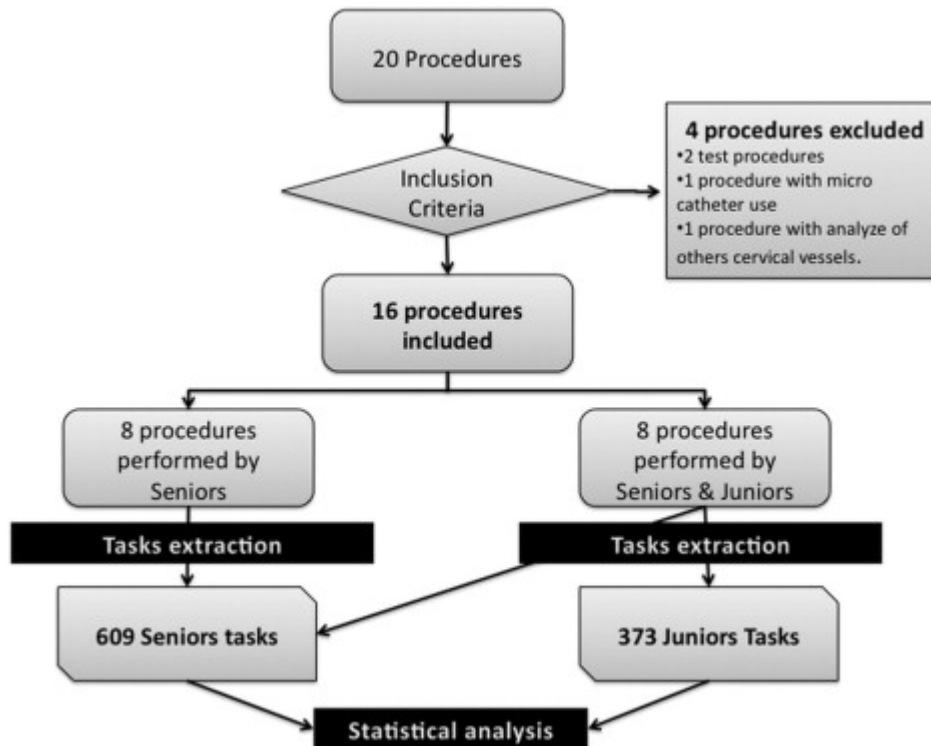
20 Procedures

Inclusion Criteria

4 procedures excluded
•2 test procedures
•1 procedure with micro catheter use
•1 procedure with analyze of others cervical vessels.

16 procedures included

8 procedures performed by Seniors

8 procedures performed by Seniors & Juniors

Tasks extraction

Tasks extraction

609 Seniors tasks

373 Juniors Tasks

Statistical analysis